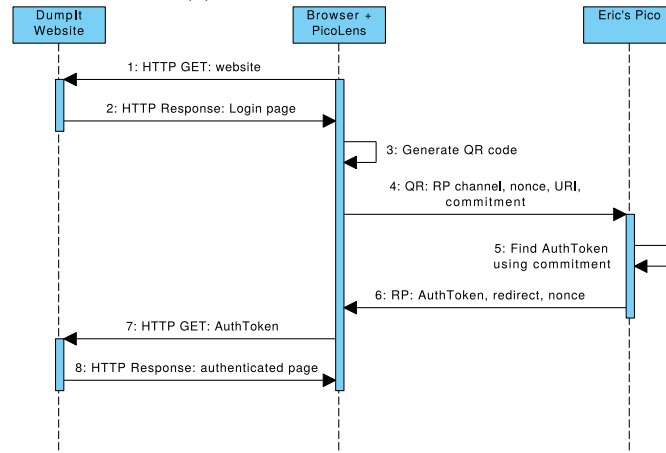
DumpIt Website

Browser + PicoLens

Eric's Pico

1: HTTP GET: website

2: HTTP Response: Login page

3: Generate QR code

4: QR: RP channel, nonce, URI, commitment

5: Find AuthToken using commitment

6: RP: AuthToken, redirect, nonce

7: HTTP GET: AuthToken

8: HTTP Response: authenticated page